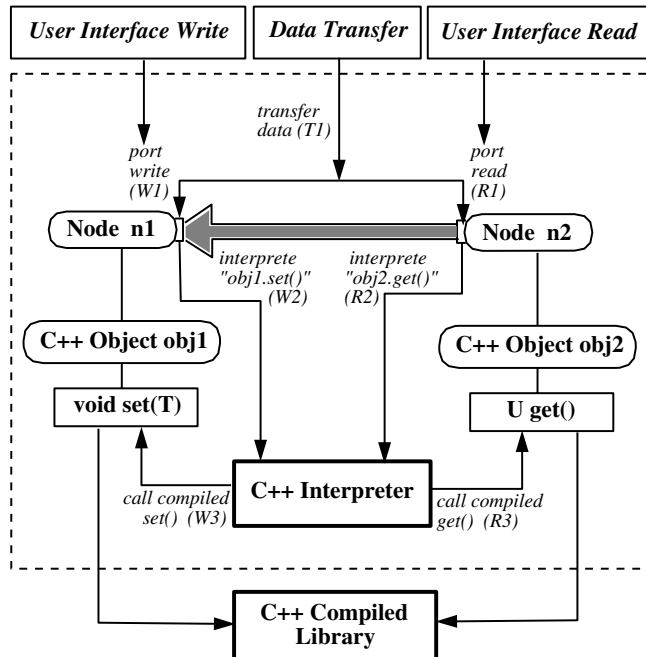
User Interface Write

Data Transfer

User Interface Read

transfer data (T1)

port write (W1)

port read (R1)

Node n1

Node n2

interprete "obj1.set()" (W2)

interprete "obj2.get()" (R2)

C++ Object obj1

C++ Object obj2

void set(T)

U get()

C++ Interpreter

call compiled set() (W3)

call compiled get() (R3)

C++ Compiled Library